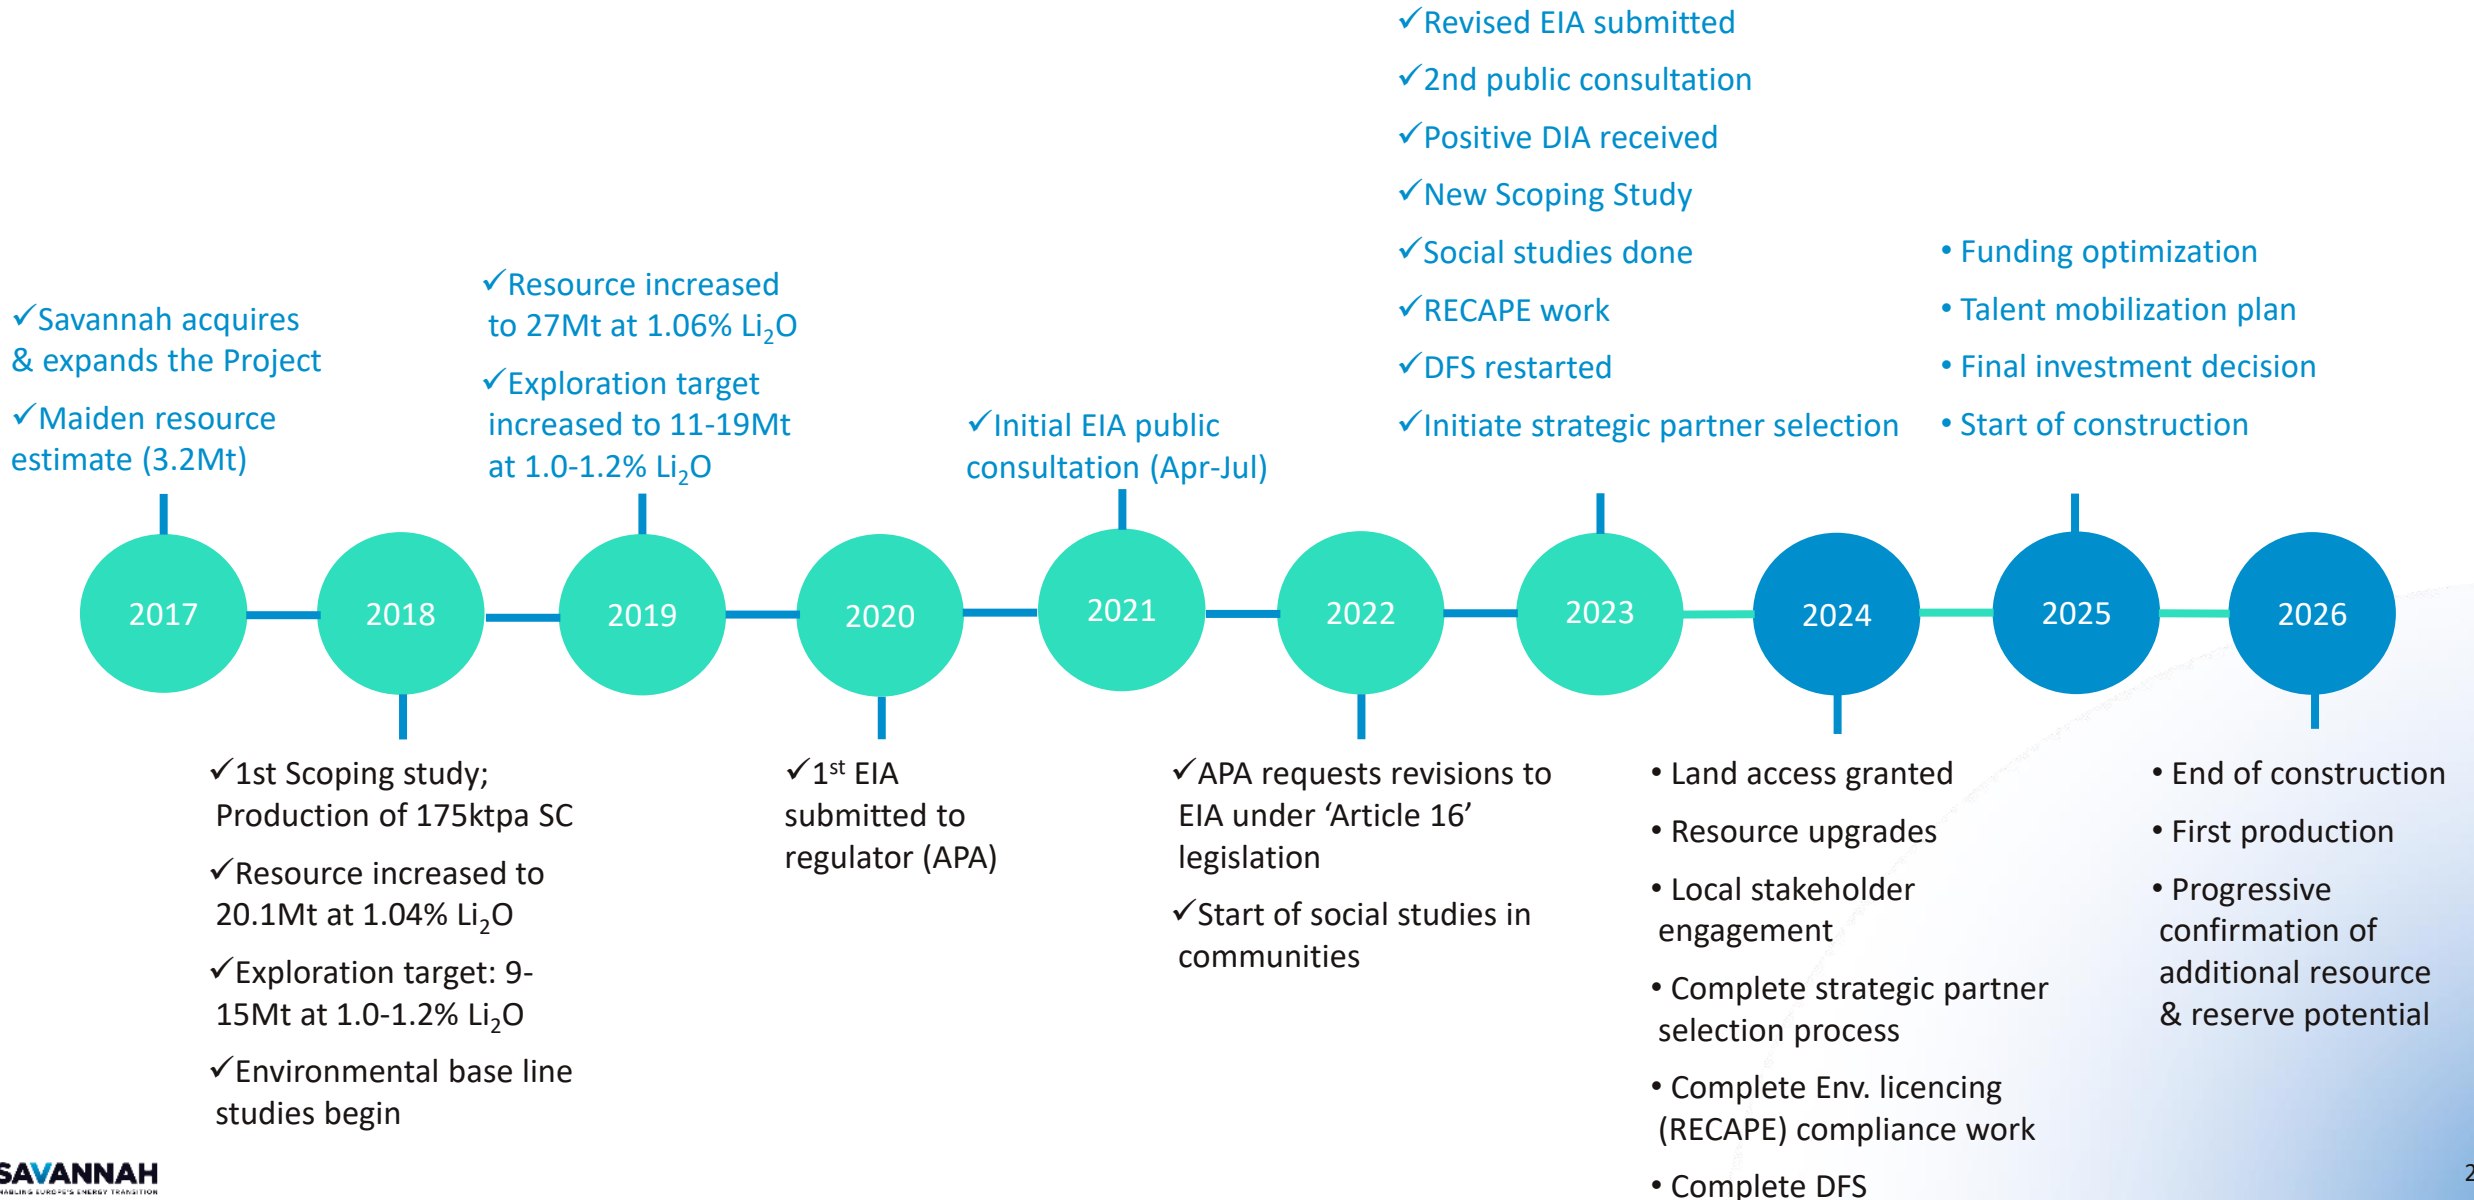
✓Savannah acquires & expands the Project

✓Maiden resource estimate (3.2Mt)

✓Resource increased to 27Mt at 1.06% $Li_2O$

✓Exploration target increased to 11-19Mt at 1.0-1.2% $Li_2O$

✓Initial EIA public consultation (Apr-Jul)

✓Revised EIA submitted

✓2nd public consultation

✓Positive DIA received

✓New Scoping Study

✓Social studies done

✓RECAPE work

✓DFS restarted

✓Initiate strategic partner selection

• Funding optimization

• Talent mobilization plan

• Final investment decision

• Start of construction

2017

2018

2019

2020

2021

2022

2023

2024

2025

2026

✓1st Scoping study; Production of 175ktpa SC

✓Resource increased to 20.1Mt at 1.04% $Li_2O$

✓Exploration target: 9-15Mt at 1.0-1.2% $Li_2O$

✓Environmental base line studies begin

✓1$^{st}$ EIA submitted to regulator (APA)

✓APA requests revisions to EIA under ‘Article 16’ legislation

✓Start of social studies in communities

• Land access granted

• Resource upgrades

• Local stakeholder engagement

• Complete strategic partner selection process

• Complete Env. licencing (RECAPE) compliance work

• Complete DFS

• End of construction

• First production

• Progressive confirmation of additional resource & reserve potential

SAVANNAH
ENABLING EUROPE'S ENERGY TRANSITION

2